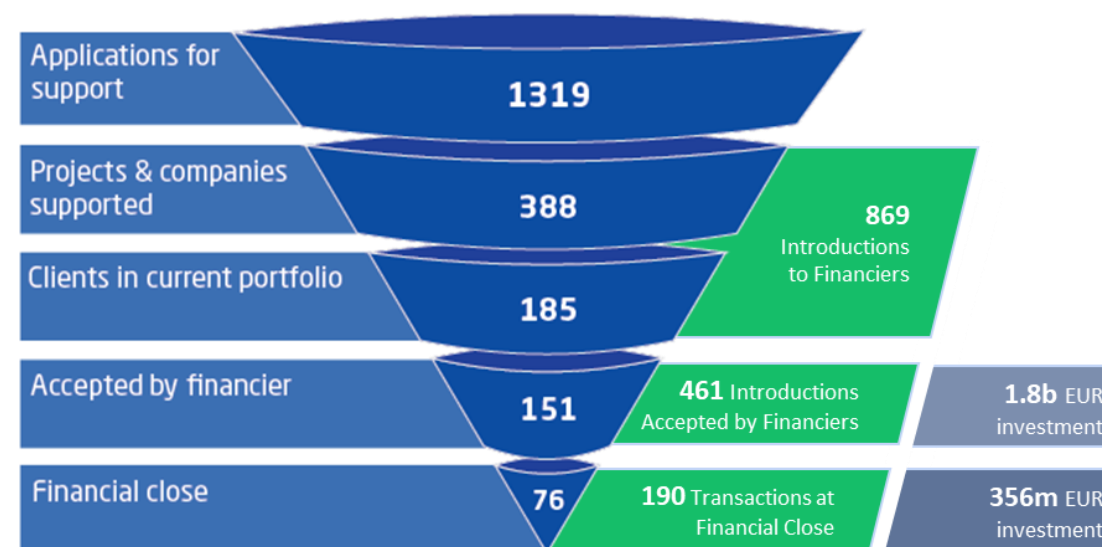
Applications for support

1319

Projects & companies supported

388

869 Introductions to Financiers

Clients in current portfolio

185

Accepted by financier

151

461 Introductions Accepted by Financiers

1.8b EUR investment

Financial close

76

190 Transactions at Financial Close

356m EUR investment